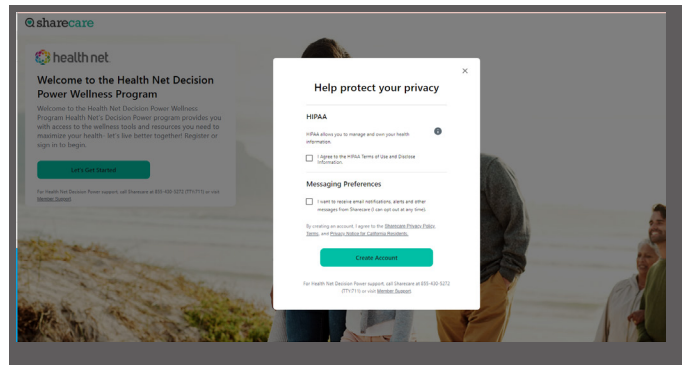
sharecare

health net

Welcome to the Health Net Decision Power Wellness Program

Welcome to the Health Net Decision Power Wellness Program Health Net's Decision Power provides you with access to the wellness tools and resources you need to maximize your health. Let's live better together! Register or sign in to begin.

Let's Get Started!

For Health Net Decision Power support, call Sharecare at 855-420-5272 (TTY:711) or visit Member Support.

Help protect your privacy

×

HIPAA

HIPAA allows you to manage and own your health information.

I Agree to the HIPAA Terms of Use and Disclose Information.

Messaging Preferences

I want to receive email notifications, alerts and other messages from Sharecare (I can opt out at any time).

By creating an account, I agree to the Sharecare Privacy Policy, Terms, and Privacy Notice for California Residents.

Create Account

For Health Net Decision Power support, call Sharecare at 855-420-5272 (TTY:711) or visit Member Support.